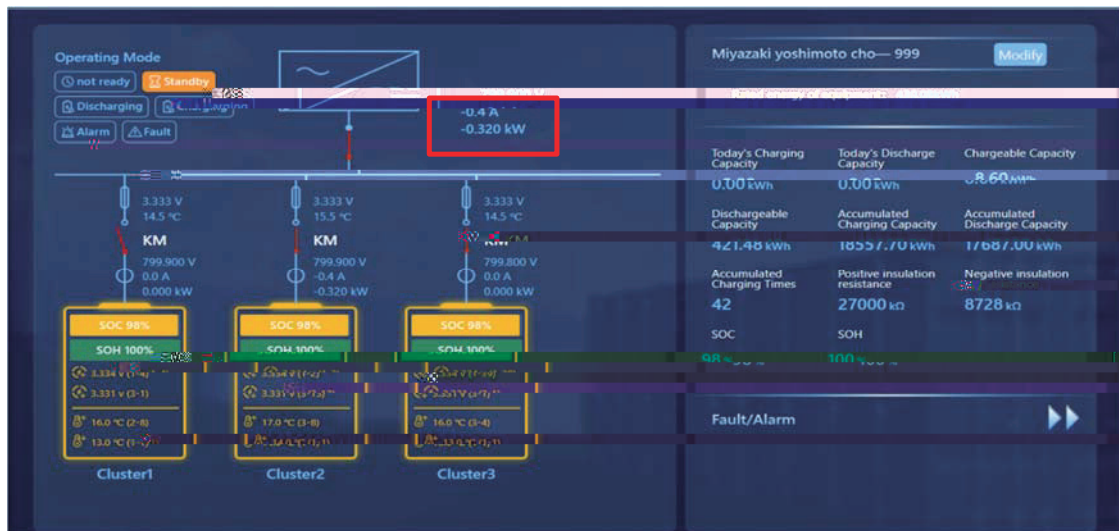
Operating Mode

not ready
Standby
Discharging
Charging
Alarm
Fault

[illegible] V
-0.4 A
-0.320 kW

3.333 V
14.5 ℃
KM
799.900 V
0.0 A
0.000 kW

3.333 V
15.5 ℃
KM
799.900 V
-0.4 A
-0.320 kW

3.333 V
14.5 ℃
KM
799.800 V
0.0 A
0.000 kW

SOC 98%
SOH 100%
3.334 V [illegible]
3.331 V (3-1)
16.0 ℃ (2-8)
13.0 ℃ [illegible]
Cluster1

SOC 98%
SOH 100%
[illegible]
3.331 V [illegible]
17.0 ℃ (3-8)
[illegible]
Cluster2

SOC 98%
SOH 100%
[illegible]
3.331 V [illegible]
16.0 ℃ (3-4)
13.0 ℃ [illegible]
Cluster3

Miyazaki yoshimoto cho— 999
Modify

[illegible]

Today's Charging Capacity
0.00 kWh
Today's Discharge Capacity
0.00 kWh
Chargeable Capacity
8.60 kWh
Dischargeable Capacity
421.48 kWh
Accumulated Charging Capacity
18557.70 kWh
Accumulated Discharge Capacity
17687.00 kWh
Accumulated Charging Times
42
Positive insulation resistance
27000 kΩ
Negative insulation resistance
8728 kΩ
SOC
98 %
SOH
100 %

Fault/Alarm